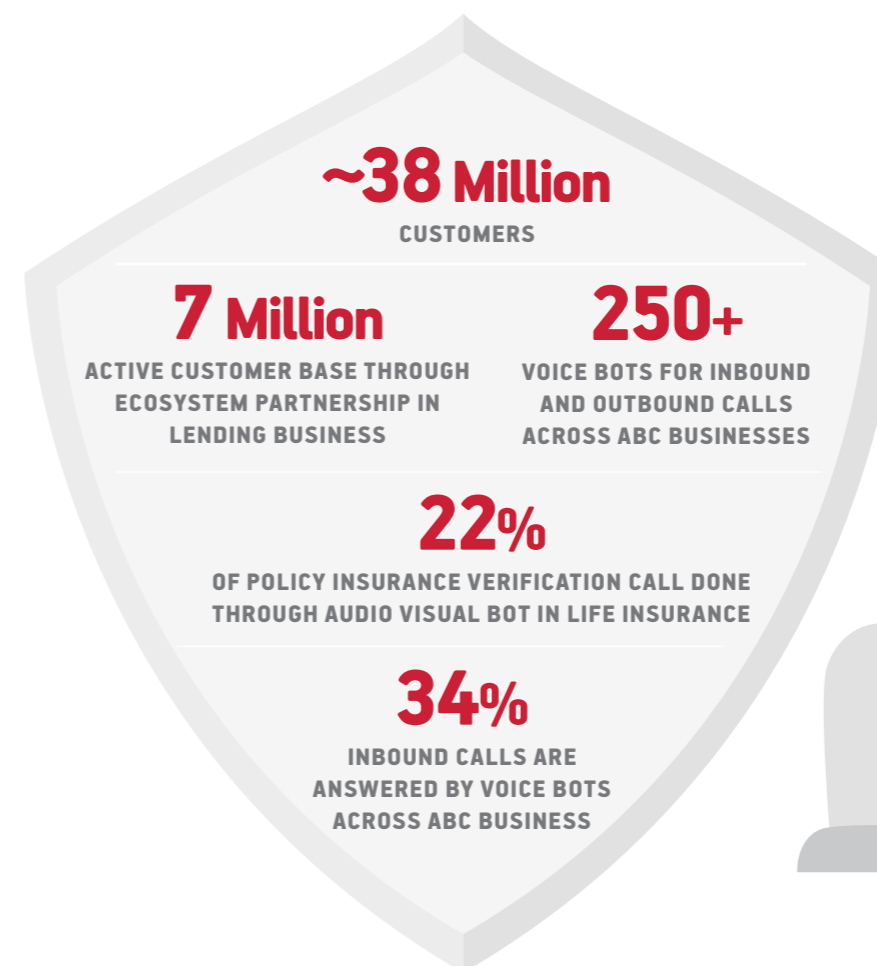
~38 Million
CUSTOMERS

7 Million
ACTIVE CUSTOMER BASE THROUGH ECOSYSTEM PARTNERSHIP IN LENDING BUSINESS

250+
VOICE BOTS FOR INBOUND AND OUTBOUND CALLS ACROSS ABC BUSINESSES

22%
OF POLICY INSURANCE VERIFICATION CALL DONE THROUGH AUDIO VISUAL BOT IN LIFE INSURANCE

34%
INBOUND CALLS ARE ANSWERED BY VOICE BOTS ACROSS ABC BUSINESS